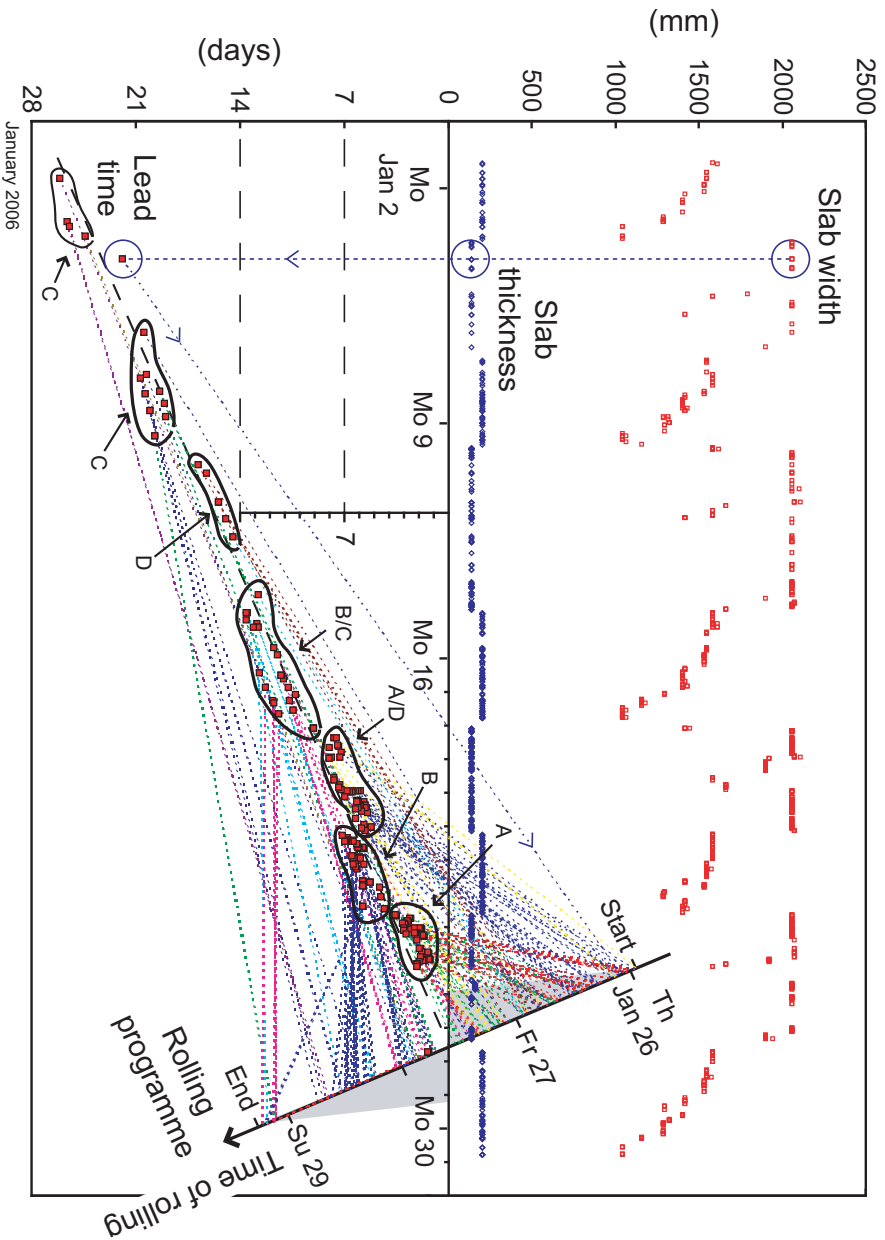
(mm)
2500
2000
1500
1000
500
0
(days)
0
7
14
21
28
January 2006
Slab width
Slab thickness
Lead time
Mo Jan 2
Mo 9
7
Mo 16
Th Jan 26
Start
Fr 27
Mo 30
Su 29
End
Rolling programme
Time of rolling
A
B
A/D
B/C
D
C
C